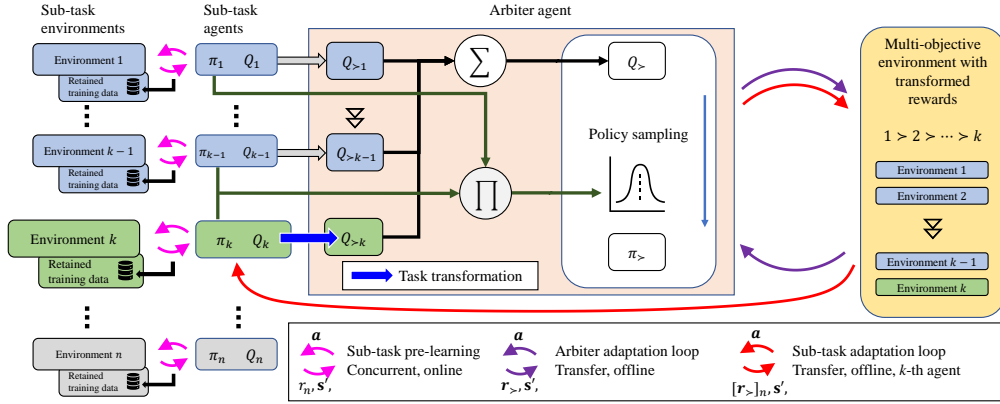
Sub-task environments

Sub-task agents

Arbiter agent

Environment 1

Retained training data

$\pi_1$ $Q_1$

$Q_{\succ 1}$

$\sum$

$Q_{\succ}$

Environment $k-1$

Retained training data

$\pi_{k-1}$ $Q_{k-1}$

$Q_{\succ k-1}$

Policy sampling

$\prod$

Environment $k$

Retained training data

$\pi_k$ $Q_k$

$Q_{\succ k}$

$\pi_{\succ}$

Task transformation

Environment $n$

Retained training data

$\pi_n$ $Q_n$

Multi-objective environment with transformed rewards

$1 \succ 2 \succ \cdots \succ k$

Environment 1

Environment 2

Environment $k-1$

Environment $k$

$\boldsymbol{a}$ Sub-task pre-learning Concurrent, online $r_n, \mathbf{s}'$,

$\boldsymbol{a}$ Arbiter adaptation loop Transfer, offline $\boldsymbol{r}_{\succ}, \mathbf{s}'$,

$\boldsymbol{a}$ Sub-task adaptation loop Transfer, offline, $k$-th agent $[\boldsymbol{r}_{\succ}]_n, \mathbf{s}'$,